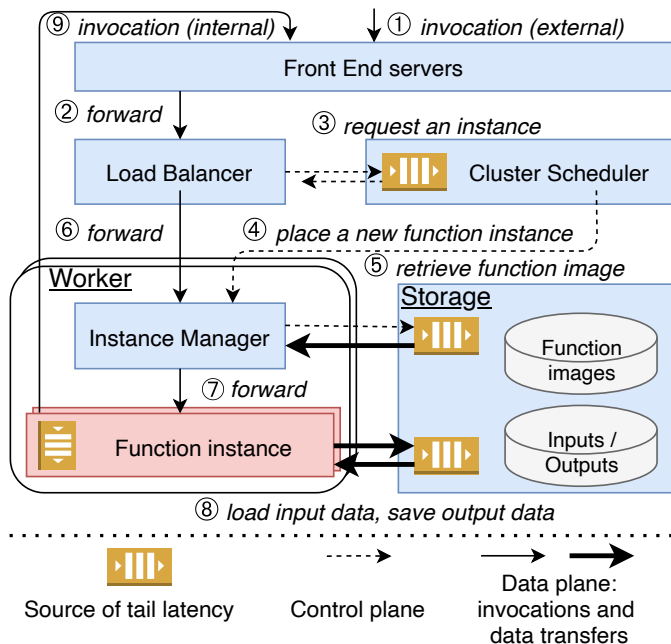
⑨ invocation (internal)

① invocation (external)

Front End servers

② forward

③ request an instance

Load Balancer

Cluster Scheduler

⑥ forward

④ place a new function instance

⑤ retrieve function image

Worker

Storage

Instance Manager

Function images

⑦ forward

Function instance

Inputs / Outputs

⑧ load input data, save output data

Source of tail latency

Control plane

Data plane: invocations and data transfers